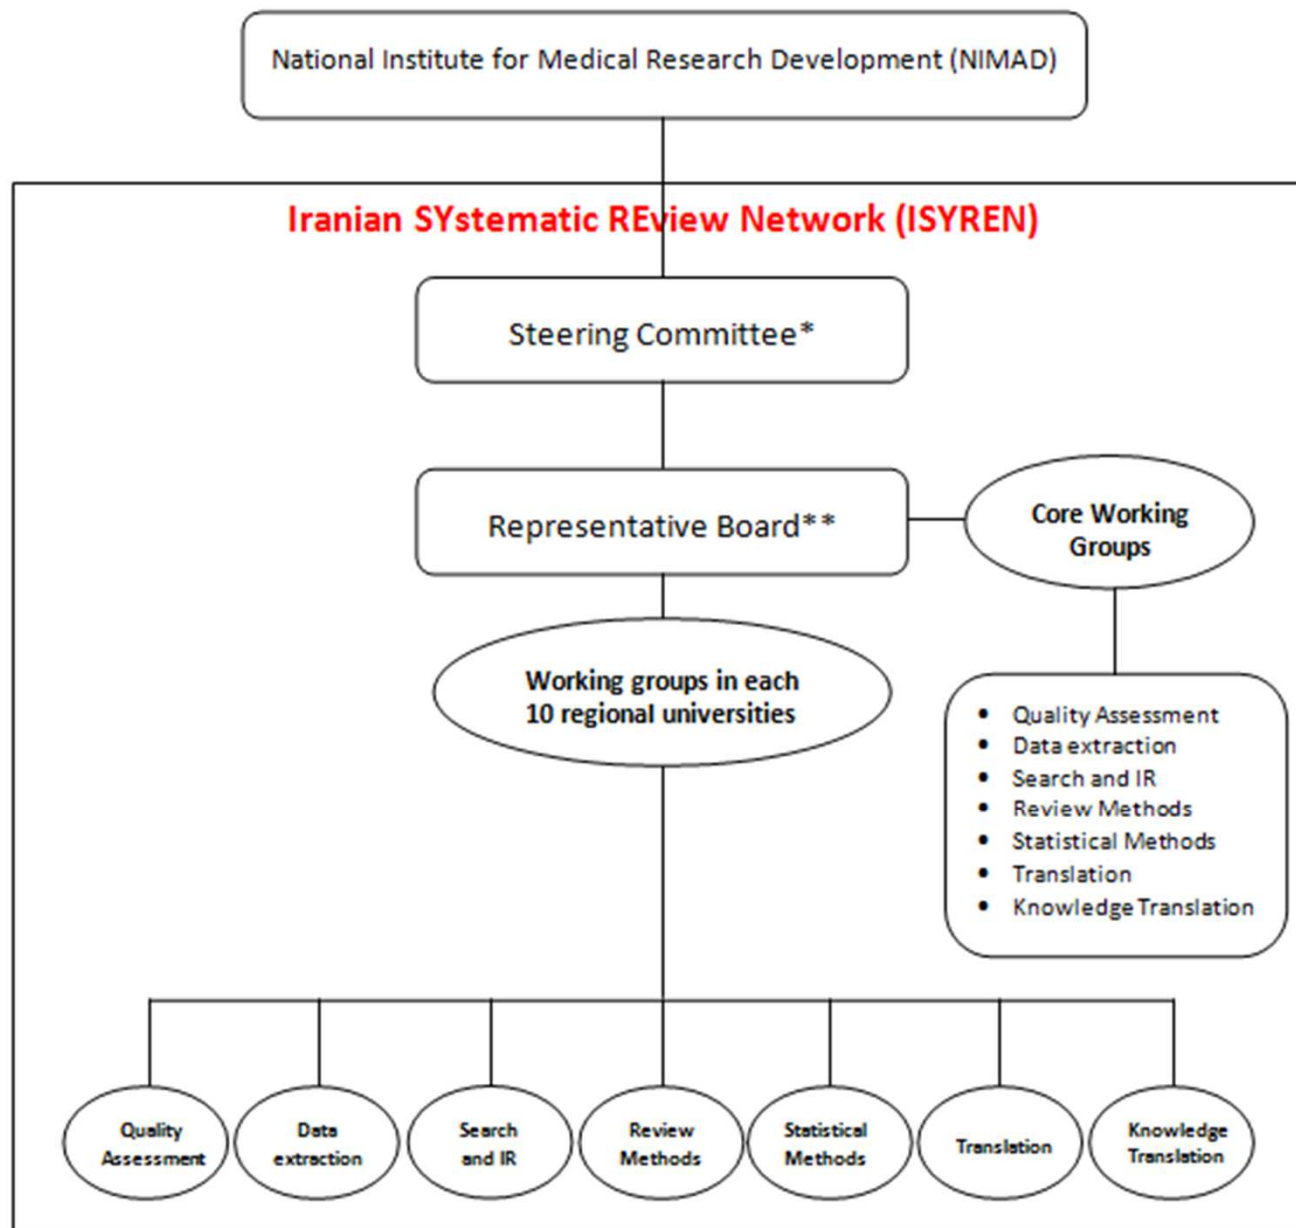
National Institute for Medical Research Development (NIMAD)

Iranian SYstematic REview Network (ISYREN)

Steering Committee*

Representative Board**

Core Working Groups

Working groups in each 10 regional universities

- Quality Assessment
- Data extraction
- Search and IR
- Review Methods
- Statistical Methods
- Translation
- Knowledge Translation

Quality Assessment

Data extraction

Search and IR

Review Methods

Statistical Methods

Translation

Knowledge Translation